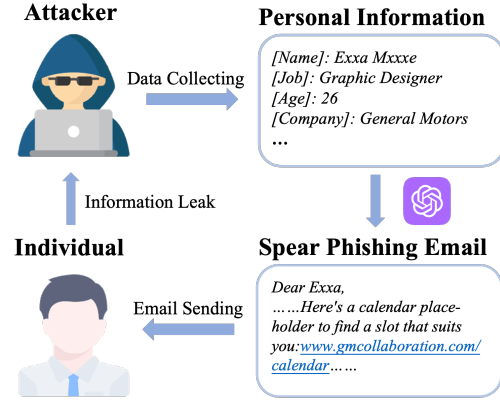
Attacker

Data Collecting

Personal Information

[Name]: Exxa Mxxxe
[Job]: Graphic Designer
[Age]: 26
[Company]: General Motors
...

Information Leak

Individual

Spear Phishing Email

Email Sending

Dear Exxa,
……Here's a calendar placeholder to find a slot that suits you:www.gmcollaboration.com/calendar……